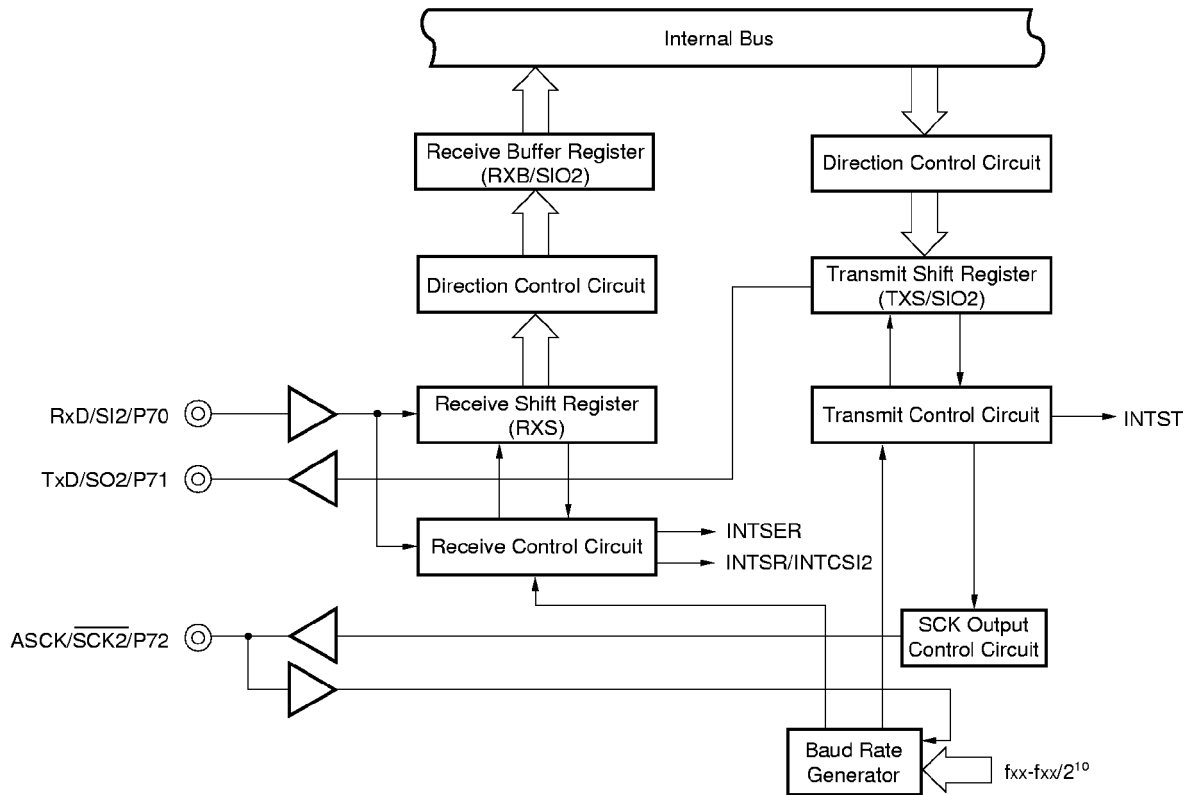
Internal Bus

Receive Buffer Register (RXB/SIO2)

Direction Control Circuit

Direction Control Circuit

Transmit Shift Register (TXS/SIO2)

RxD/SI2/P70

TxD/SO2/P71

Receive Shift Register (RXS)

Transmit Control Circuit

INTST

Receive Control Circuit

INTSER

INTSR/INTCSI2

ASCK/$\overline{SCK2}$/P72

SCK Output Control Circuit

Baud Rate Generator

fxx-fxx/$2^{10}$